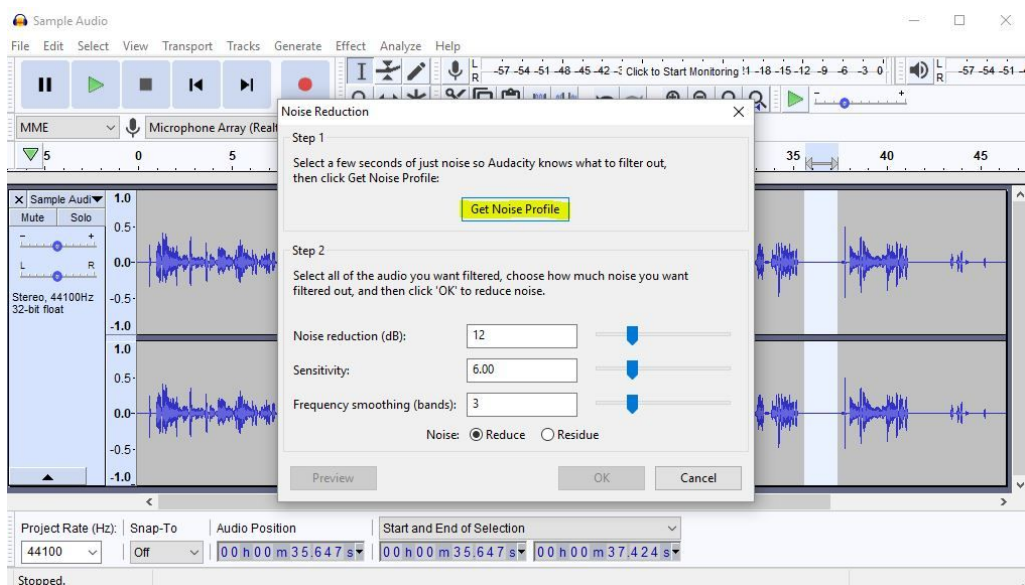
Sample Audio

File Edit Select View Transport Tracks Generate Effect Analyze Help

L R -57 -54 -51 -48 -45 -42 -3 Click to Start Monitoring !1 -18 -15 -12 -9 -6 -3 0

L R -57 -54 -51 -

MME Microphone Array (Realt

5 0 5 35 40 45

Sample Audi
Mute Solo
L R
Stereo, 44100Hz
32-bit float

1.0
0.5
0.0
-0.5
-1.0
1.0
0.5
0.0
-0.5
-1.0

Noise Reduction

Step 1

Select a few seconds of just noise so Audacity knows what to filter out, then click Get Noise Profile:

Get Noise Profile

Step 2

Select all of the audio you want filtered, choose how much noise you want filtered out, and then click 'OK' to reduce noise.

Noise reduction (dB): 12

Sensitivity: 6.00

Frequency smoothing (bands): 3

Noise: Reduce Residue

Preview OK Cancel

Project Rate (Hz): Snap-To Audio Position Start and End of Selection

44100 Off 00 h 00 m 35.647 s 00 h 00 m 35.647 s 00 h 00 m 37.424 s

Stopped.